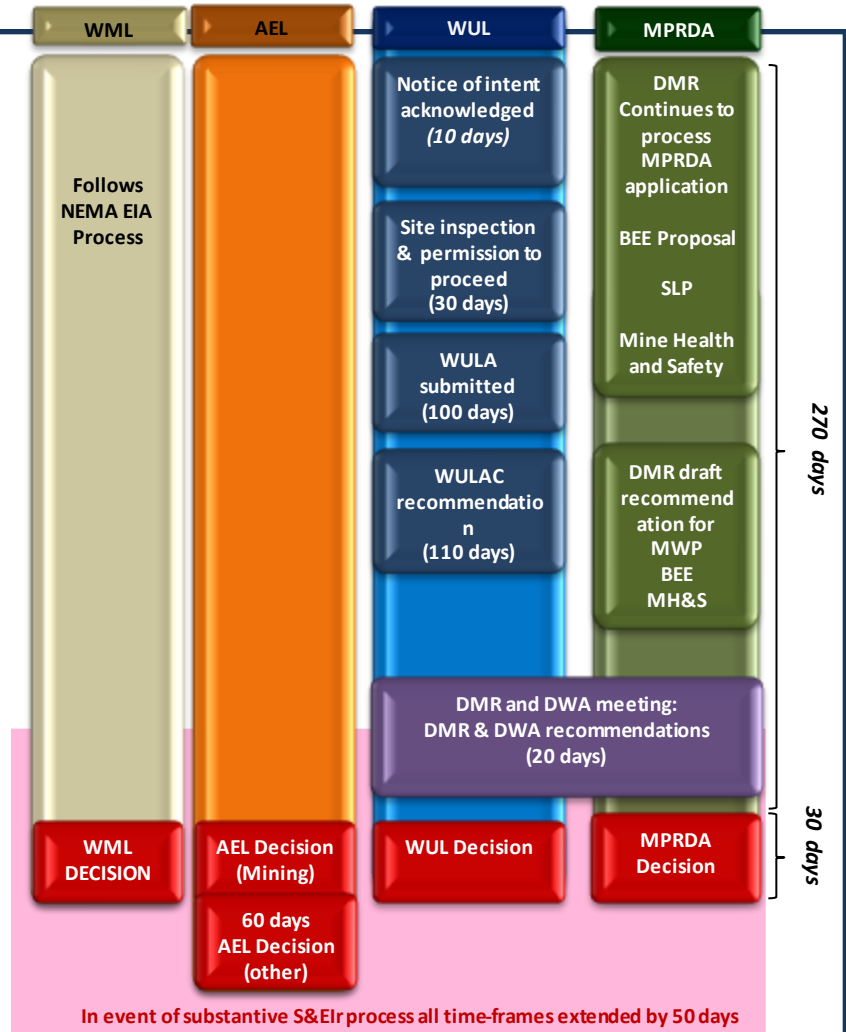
WML

AEL

WUL

MPRDA

Follows NEMA EIA Process

Notice of intent acknowledged *(10 days)*

Site inspection & permission to proceed (30 days)

WULA submitted (100 days)

WULAC recommendation (110 days)

DMR Continues to process MPRDA application

BEE Proposal

SLP

Mine Health and Safety

DMR draft recommendation for MWP BEE MH&S

270 days

DMR and DWA meeting: DMR & DWA recommendations (20 days)

30 days

WML DECISION

AEL Decision (Mining)

WUL Decision

MPRDA Decision

60 days AEL Decision (other)

In event of substantive S&EIr process all time-frames extended by 50 days